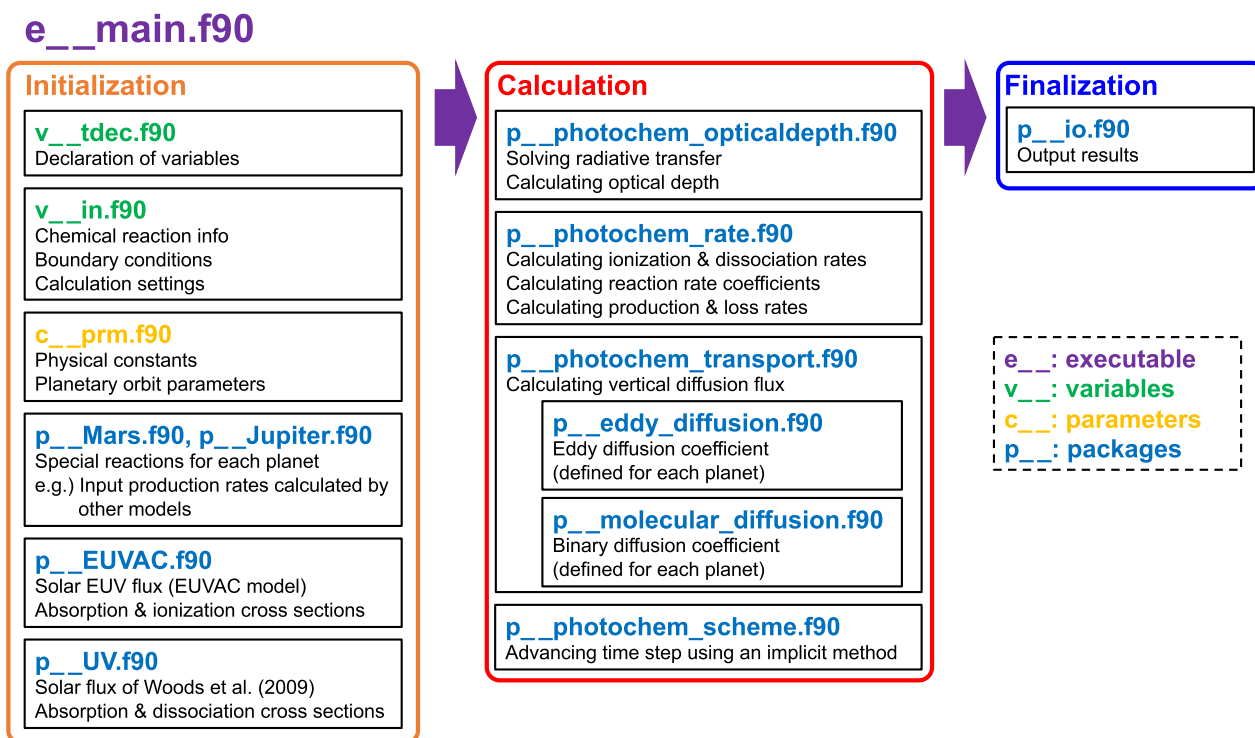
e__main.f90

Initialization

v__tdec.f90
Declaration of variables

v__in.f90
Chemical reaction info
Boundary conditions
Calculation settings

c__prm.f90
Physical constants
Planetary orbit parameters

p__Mars.f90, p__Jupiter.f90
Special reactions for each planet
e.g.) Input production rates calculated by other models

p__EUVAC.f90
Solar EUV flux (EUVAC model)
Absorption & ionization cross sections

p__UV.f90
Solar flux of Woods et al. (2009)
Absorption & dissociation cross sections

Calculation

p__photochem_opticaldepth.f90
Solving radiative transfer
Calculating optical depth

p__photochem_rate.f90
Calculating ionization & dissociation rates
Calculating reaction rate coefficients
Calculating production & loss rates

p__photochem_transport.f90
Calculating vertical diffusion flux

p__eddy_diffusion.f90
Eddy diffusion coefficient
(defined for each planet)

p__molecular_diffusion.f90
Binary diffusion coefficient
(defined for each planet)

p__photochem_scheme.f90
Advancing time step using an implicit method

Finalization

p__io.f90
Output results

e__: executable
v__: variables
c__: parameters
p__: packages